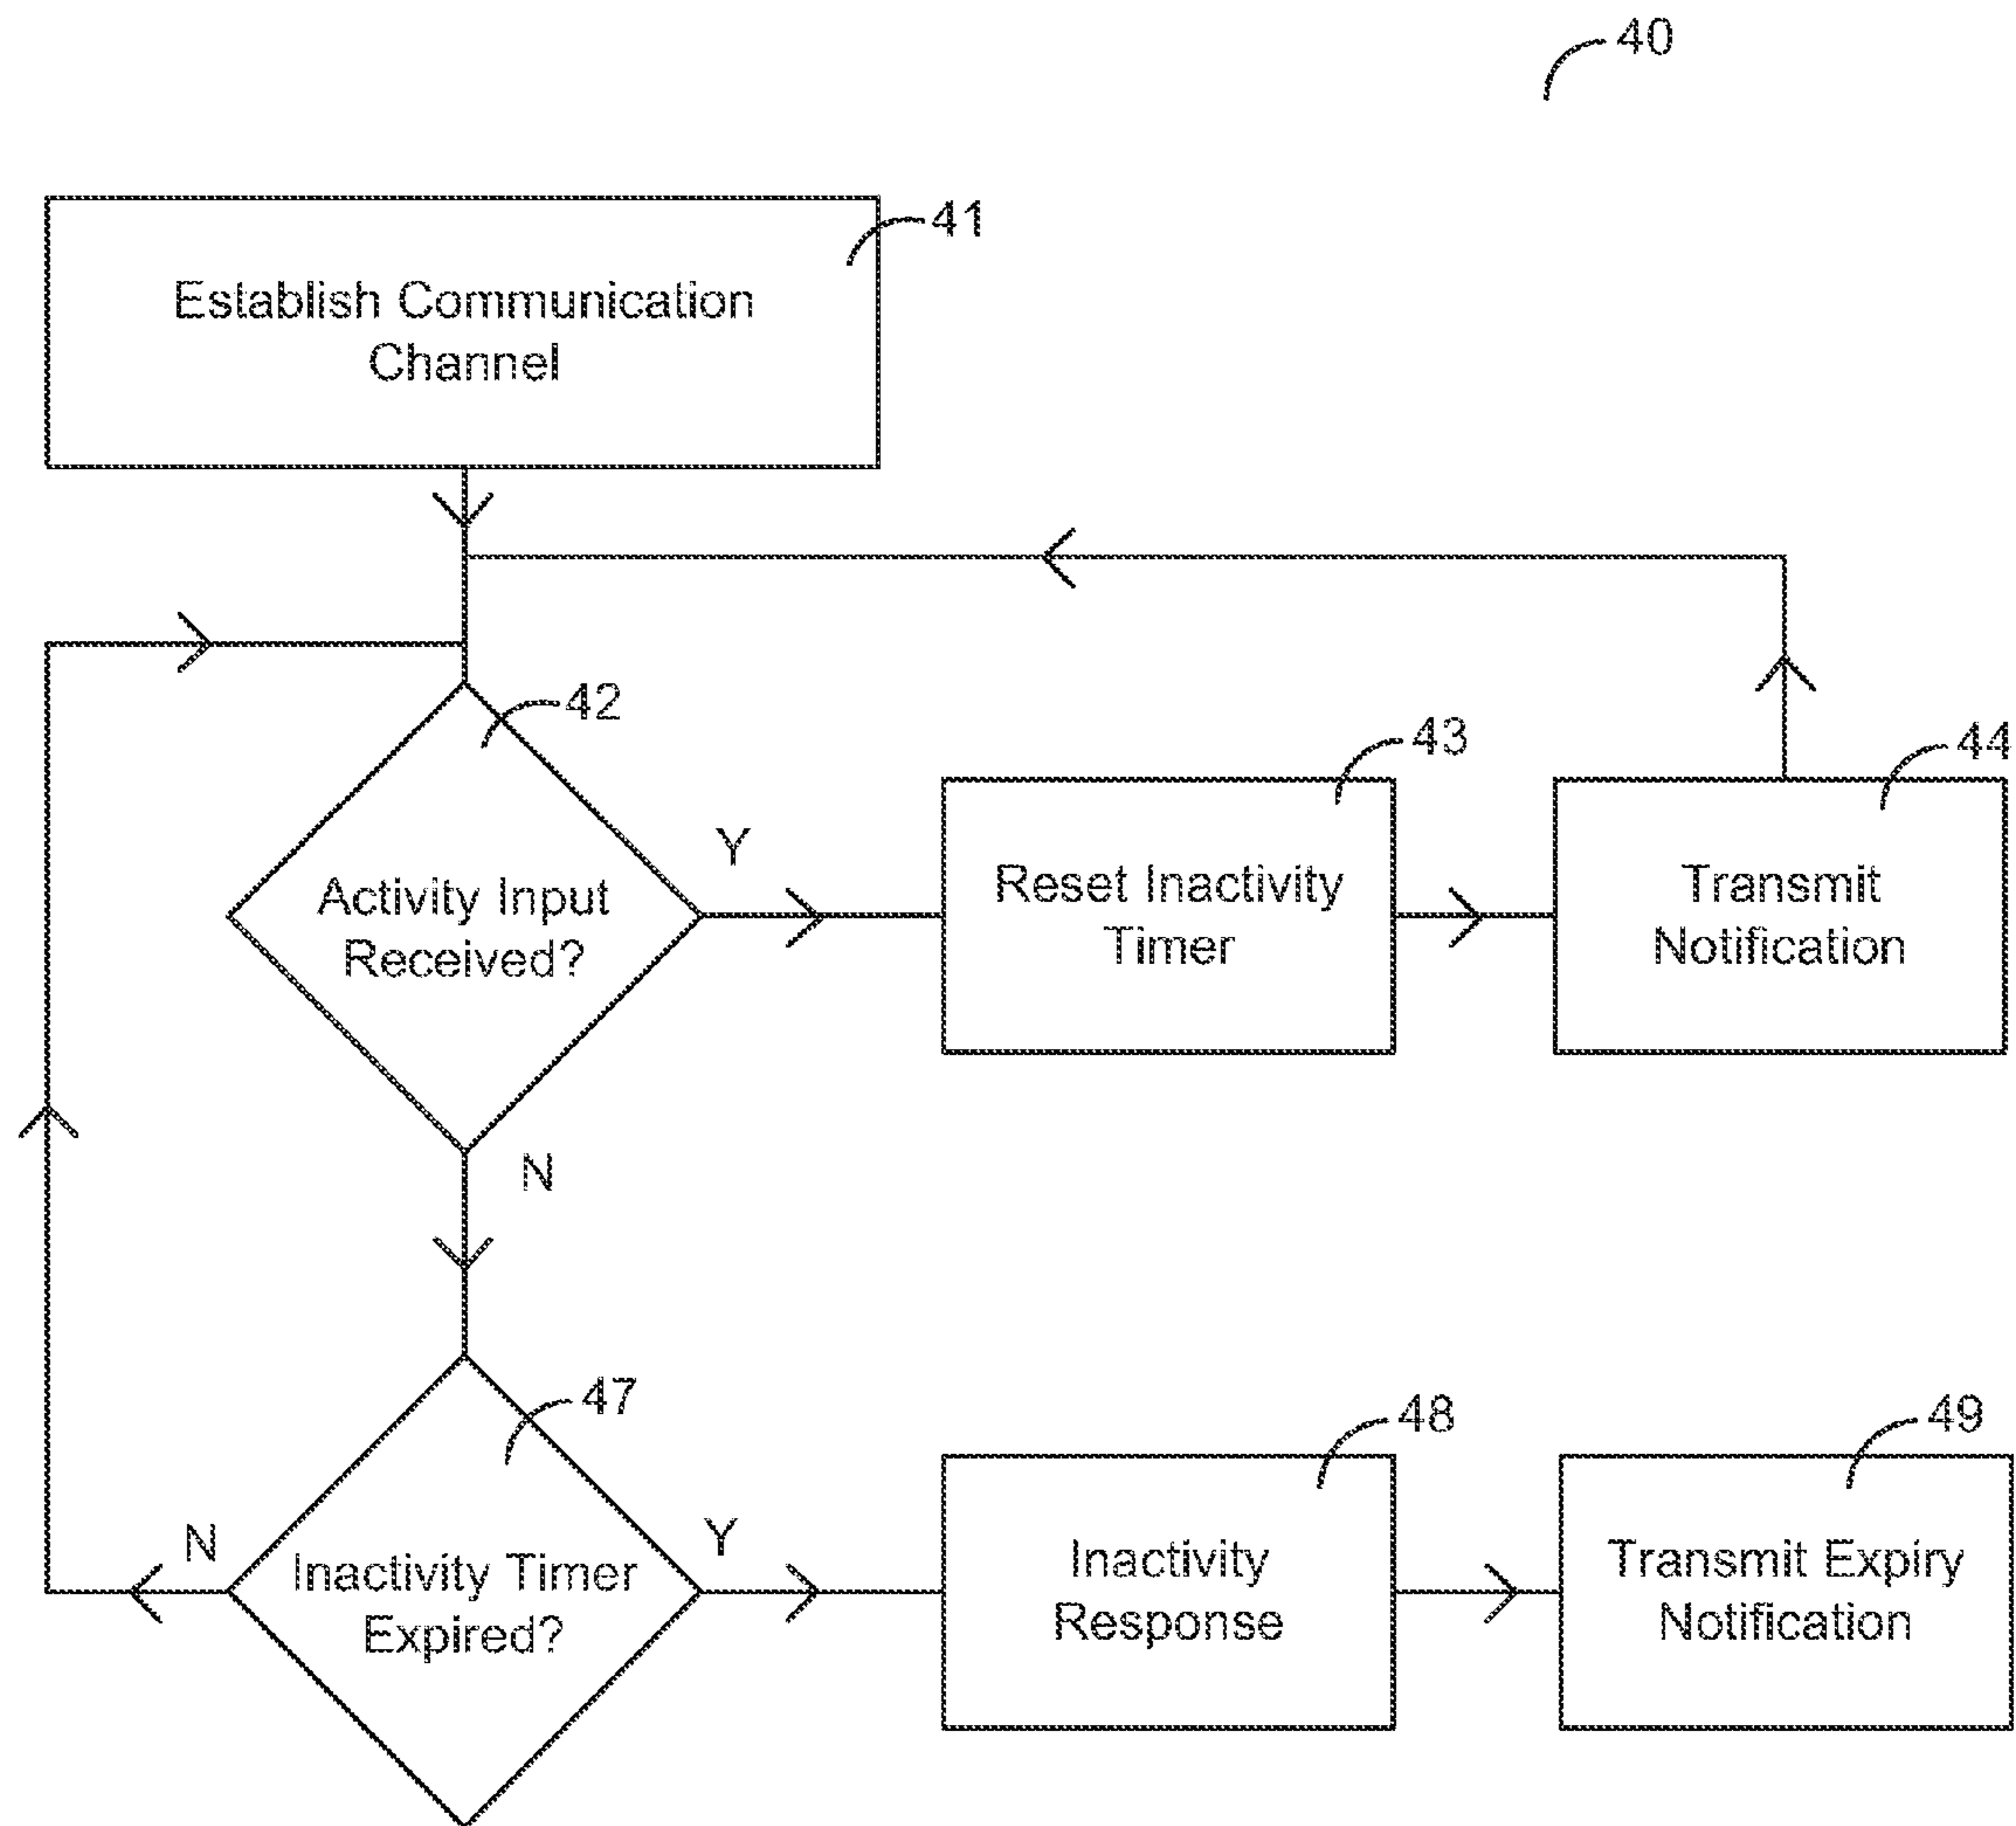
40

41

Establish Communication Channel

42

Activity Input Received?

Y

43

Reset Inactivity Timer

44

Transmit Notification

N

47

Inactivity Timer Expired?

N

Y

48

Inactivity Response

49

Transmit Expiry Notification